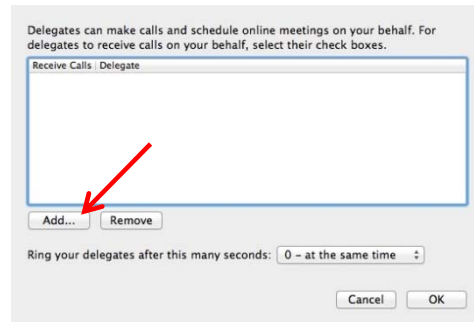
Delegates can make calls and schedule online meetings on your behalf. For delegates to receive calls on your behalf, select their check boxes.

| Receive Calls | Delegate |
|---|---|

Add... Remove

Ring your delegates after this many seconds: 0 - at the same time

Cancel OK